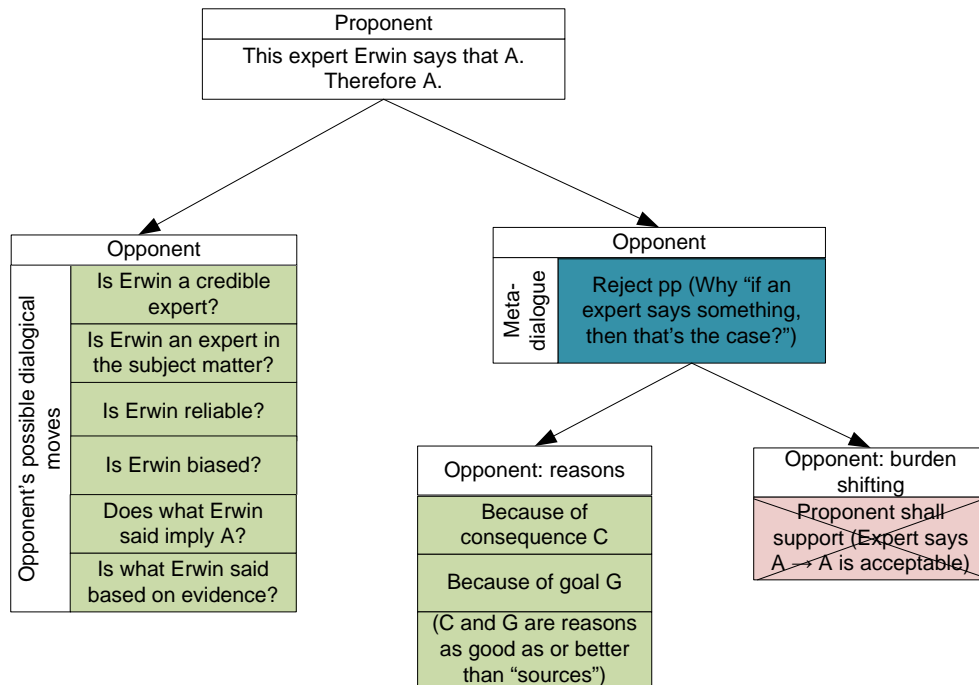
Proponent

This expert Erwin says that A. Therefore A.

Opponent

Opponent's possible dialogical moves

Is Erwin a credible expert?

Is Erwin an expert in the subject matter?

Is Erwin reliable?

Is Erwin biased?

Does what Erwin said imply A?

Is what Erwin said based on evidence?

Opponent

Meta-dialogue

Reject pp (Why "if an expert says something, then that's the case?")

Opponent: reasons

Because of consequence C

Because of goal G

(C and G are reasons as good as or better than "sources")

Opponent: burden shifting

Proponent shall support (Expert says A → A is acceptable)